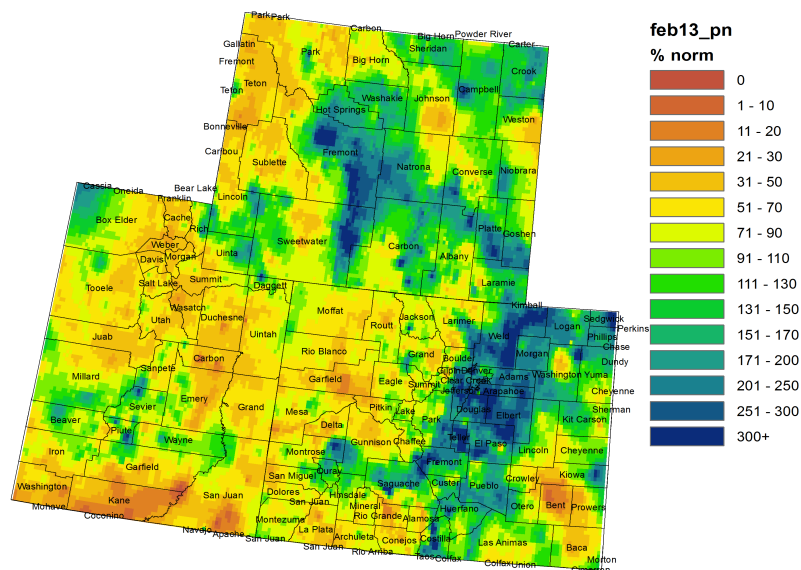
feb13_pn
% norm

| |
|---|
| 0 |
| 1 - 10 |
| 11 - 20 |
| 21 - 30 |
| 31 - 50 |
| 51 - 70 |
| 71 - 90 |
| 91 - 110 |
| 111 - 130 |
| 131 - 150 |
| 151 - 170 |
| 171 - 200 |
| 201 - 250 |
| 251 - 300 |
| 300+ |

Park Park Carbon Big Horn Powder River Gallatin Sheridan Carter Fremont Park Big Horn Crook Teton Campbell Teton Washakie Johnson Hot Springs Weston Bonneville Fremont Caribou Natrona Converse Niobrara Sublette Cassia Oneida Bear Lake Franklin Lincoln Box Elder Cache Rich Platte Goshen Sweetwater Carbon Weber Albany Davis Morgan Uinta Summit Laramie Tooele Salt Lake Daggett Kimball Wasatch Sedgwick Utah Duchesne Moffat Jackson Larimer Logan Perkins Routt Phillips Uintah Weld Chase Juab Grand Boulder Morgan Dundy Carbon Rio Blanco Sanpete Gilpin Denver Adams Washington Yuma Millard Garfield Eagle Clear Creek Summit Jefferson Arapahoe Cheyenne Emery Sherman Sevier Grand Mesa Pitkin Lake Douglas Elbert Kit Carson Beaver Delta Piute Wayne Park Teller Lincoln Cheyenne Gunnison Chaffee El Paso Montrose Fremont Iron Garfield Ouray Kiowa Custer Crowley San Miguel Saguache Pueblo Washington Kane San Juan Dolores Hinsdale Otero Bent Prowers Mohave San Juan Mineral Coconino Montezuma Rio Grande Alamosa Huerfano Navajo Apache La Plata Archuleta Costilla San Juan Conejos Las Animas Baca Rio Arriba Taos Colfax Colfax Union Morton